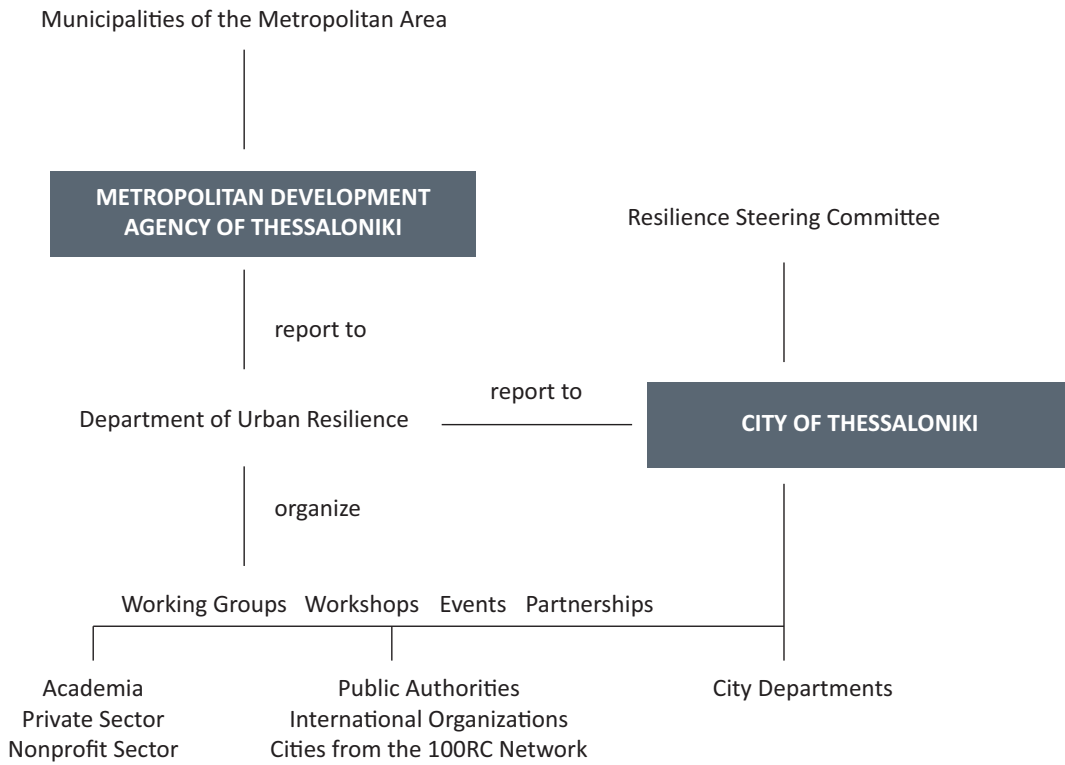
Municipalities of the Metropolitan Area

METROPOLITAN DEVELOPMENT AGENCY OF THESSALONIKI

Resilience Steering Committee

report to

report to

Department of Urban Resilience

CITY OF THESSALONIKI

organize

Working Groups Workshops Events Partnerships

Academia
Private Sector
Nonprofit Sector

Public Authorities
International Organizations
Cities from the 100RC Network

City Departments